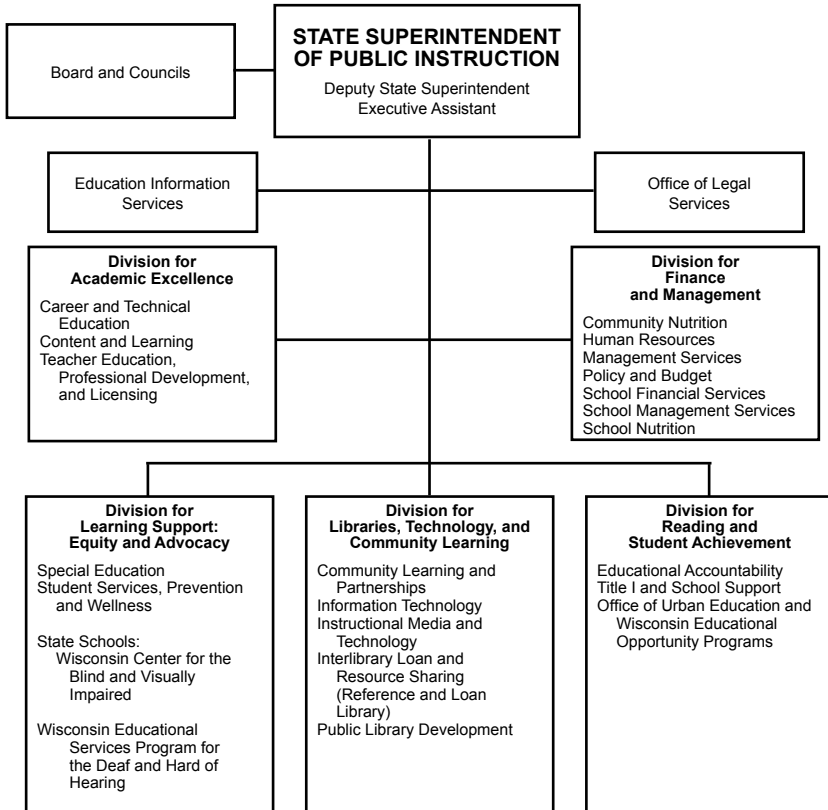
STATE SUPERINTENDENT OF PUBLIC INSTRUCTION
Deputy State Superintendent
Executive Assistant

Board and Councils

Education Information Services

Office of Legal Services

Division for Academic Excellence
Career and Technical Education
Content and Learning
Teacher Education, Professional Development, and Licensing

Division for Finance and Management
Community Nutrition
Human Resources
Management Services
Policy and Budget
School Financial Services
School Management Services
School Nutrition

Division for Learning Support: Equity and Advocacy
Special Education
Student Services, Prevention and Wellness

State Schools:
Wisconsin Center for the Blind and Visually Impaired

Wisconsin Educational Services Program for the Deaf and Hard of Hearing

Division for Libraries, Technology, and Community Learning
Community Learning and Partnerships
Information Technology
Instructional Media and Technology
Interlibrary Loan and Resource Sharing (Reference and Loan Library)
Public Library Development

Division for Reading and Student Achievement
Educational Accountability
Title I and School Support
Office of Urban Education and Wisconsin Educational Opportunity Programs